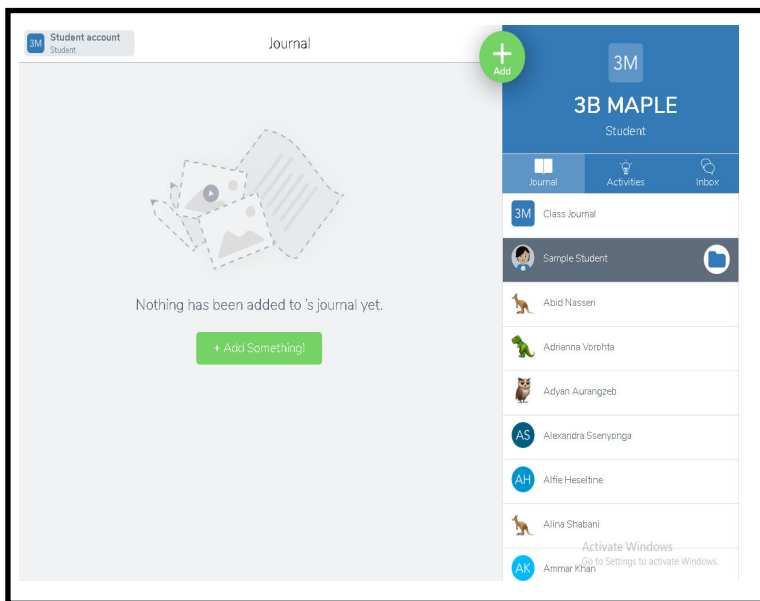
3M Student account
Student

Journal

+
Add

Nothing has been added to 's journal yet.

+ Add Something!

3M

3B MAPLE

Student

Journal
Activities
Inbox

3M Class Journal

Sample Student

Abid Nasseri

Adrianna Vorohta

Adyan Aurangzeb

AS Alexandra Ssenyonga

AH Alfie Heseltine

Alina Shabani

AK Ammar Khan

Activate Windows
Go to Settings to activate Windows.